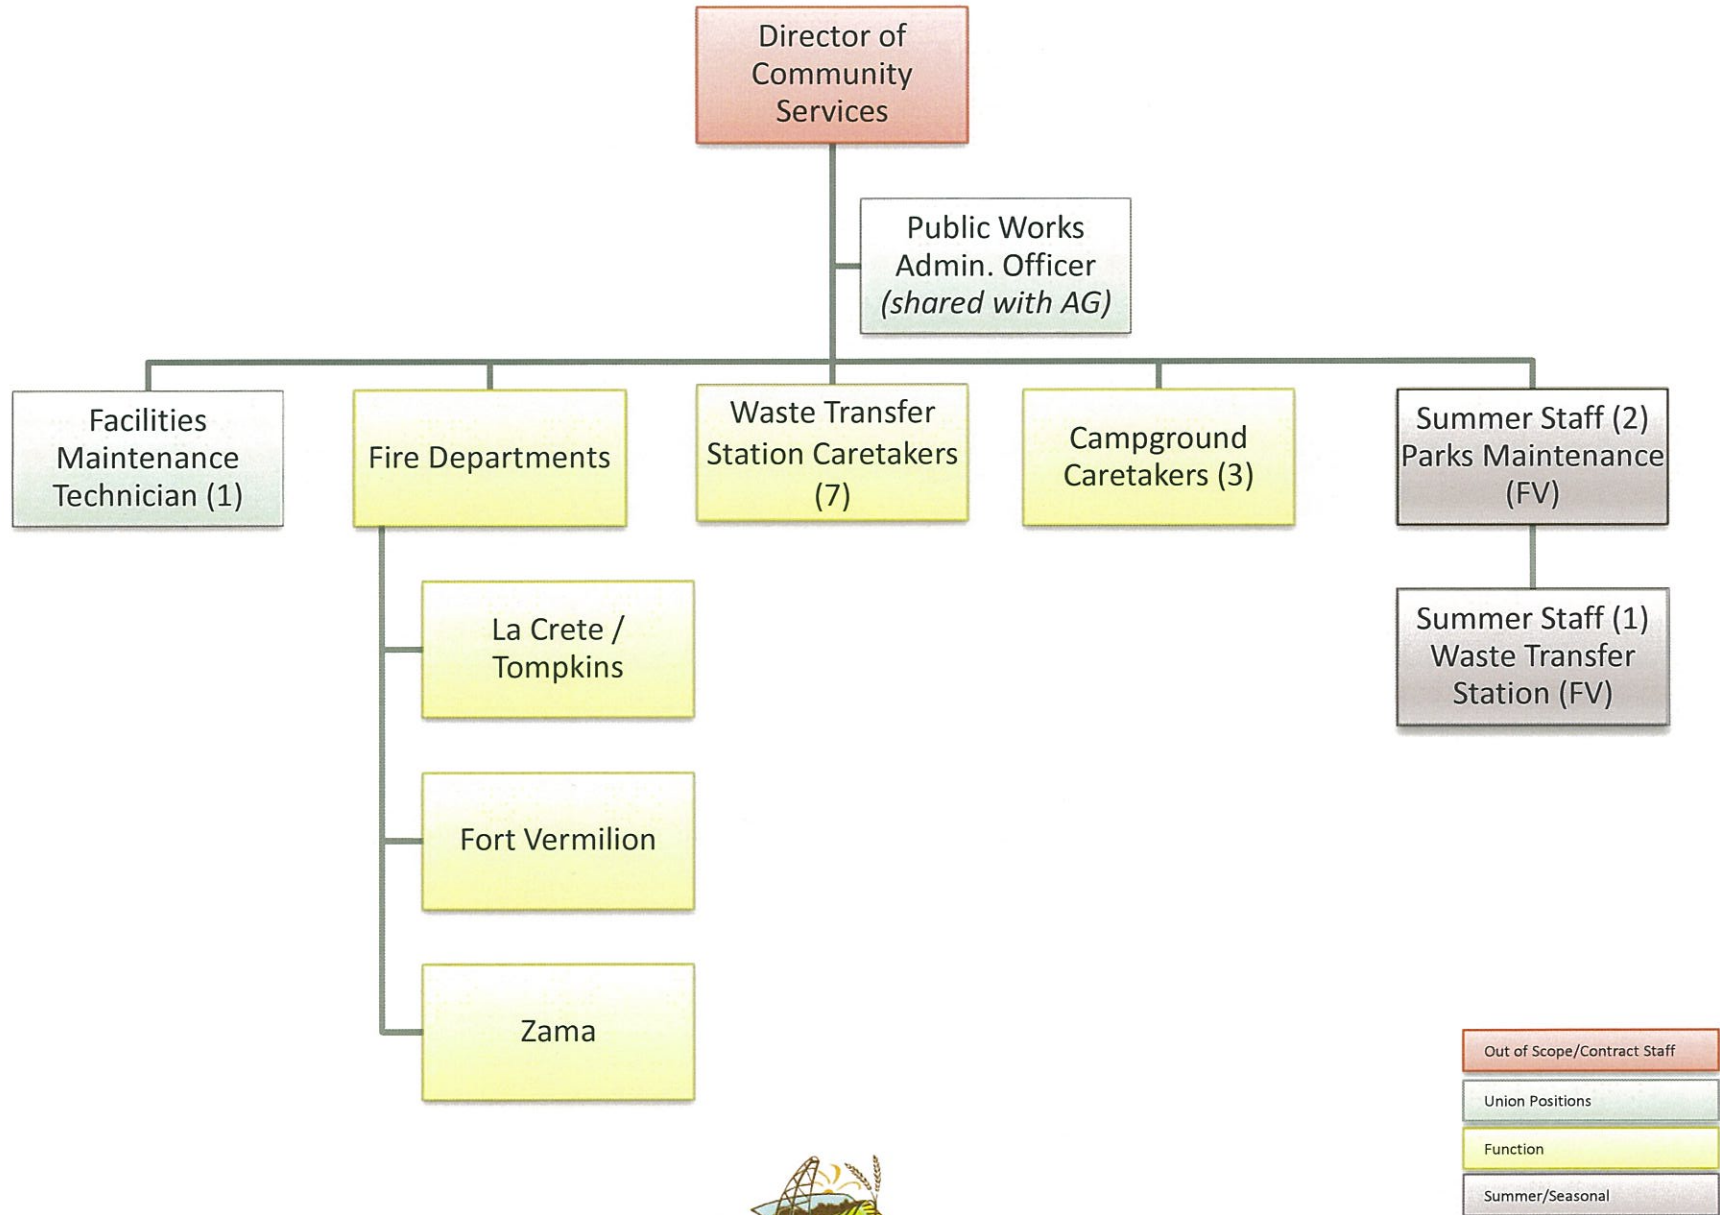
Director of Community Services

Public Works Admin. Officer *(shared with AG)*

Facilities Maintenance Technician (1)

Fire Departments

La Crete / Tompkins

Fort Vermilion

Zama

Waste Transfer Station Caretakers (7)

Campground Caretakers (3)

Summer Staff (2) Parks Maintenance (FV)

Summer Staff (1) Waste Transfer Station (FV)

Out of Scope/Contract Staff

Union Positions

Function

Summer/Seasonal